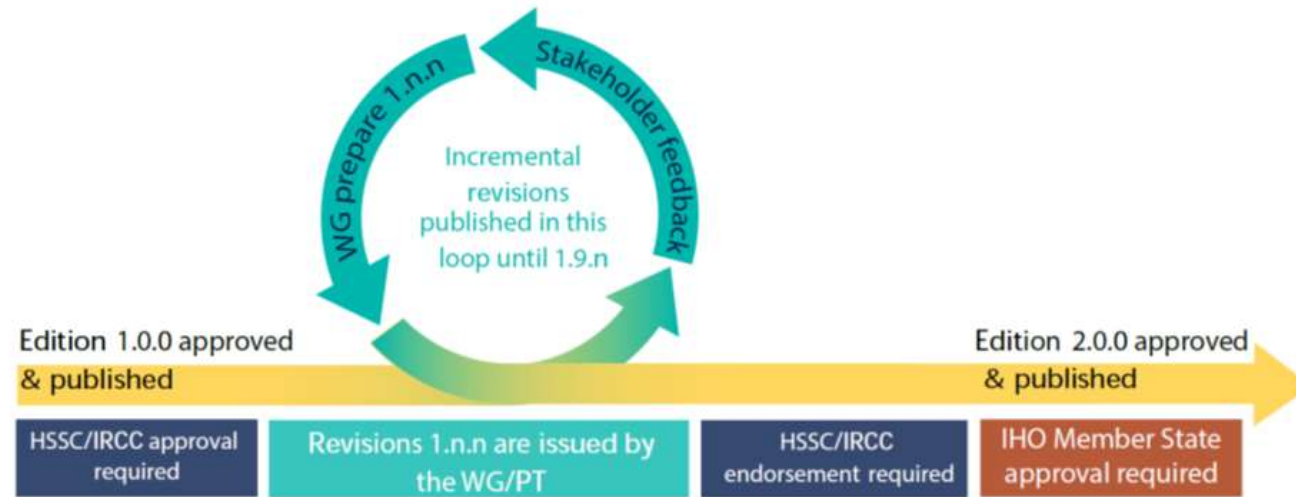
Stakeholder feedback

WG prepare 1.n.n

Incremental revisions published in this loop until 1.9.n

Edition 1.0.0 approved & published

Edition 2.0.0 approved & published

HSSC/IRCC approval required

Revisions 1.n.n are issued by the WG/PT

HSSC/IRCC endorsement required

IHO Member State approval required